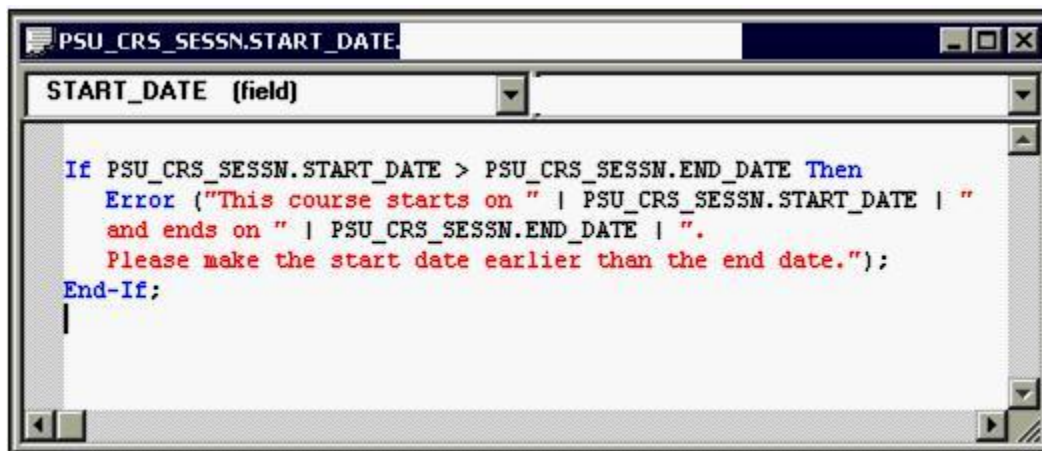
PSU_CRS_SESSN.START_DATE.

START_DATE (field)

If PSU_CRS_SESSN.START_DATE > PSU_CRS_SESSN.END_DATE Then
Error ("This course starts on " | PSU_CRS_SESSN.START_DATE | " and ends on " | PSU_CRS_SESSN.END_DATE | ". Please make the start date earlier than the end date.");
End-If;